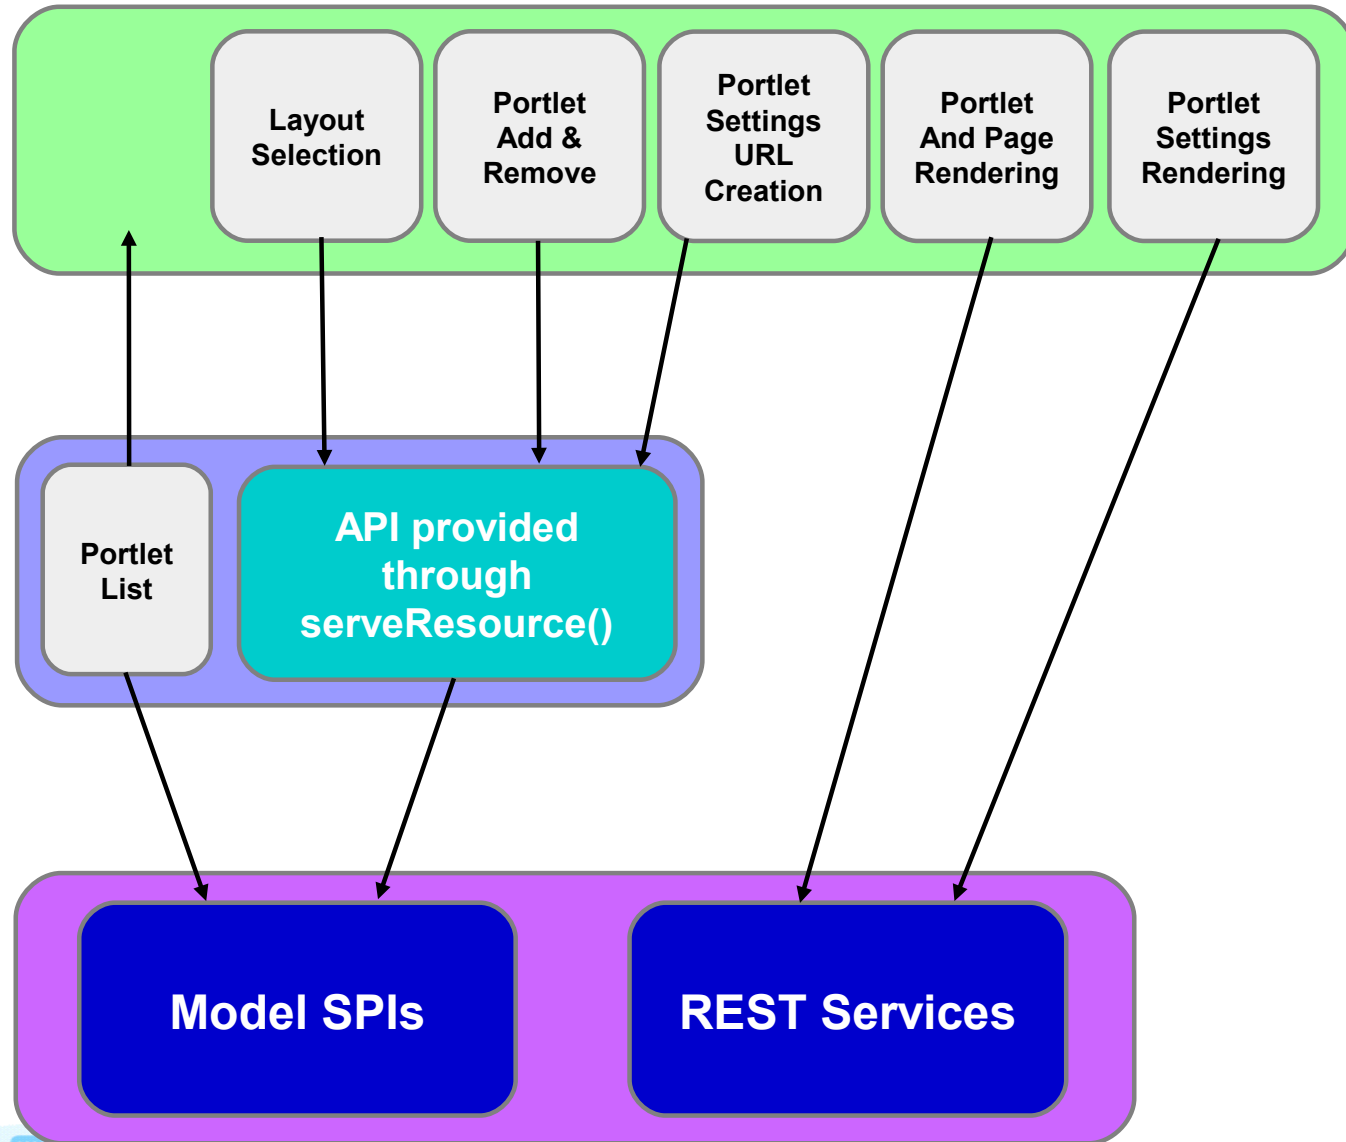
Layout Selection

Portlet Add & Remove

Portlet Settings URL Creation

Portlet And Page Rendering

Portlet Settings Rendering

Portlet List

API provided through serveResource()

Model SPIs

REST Services